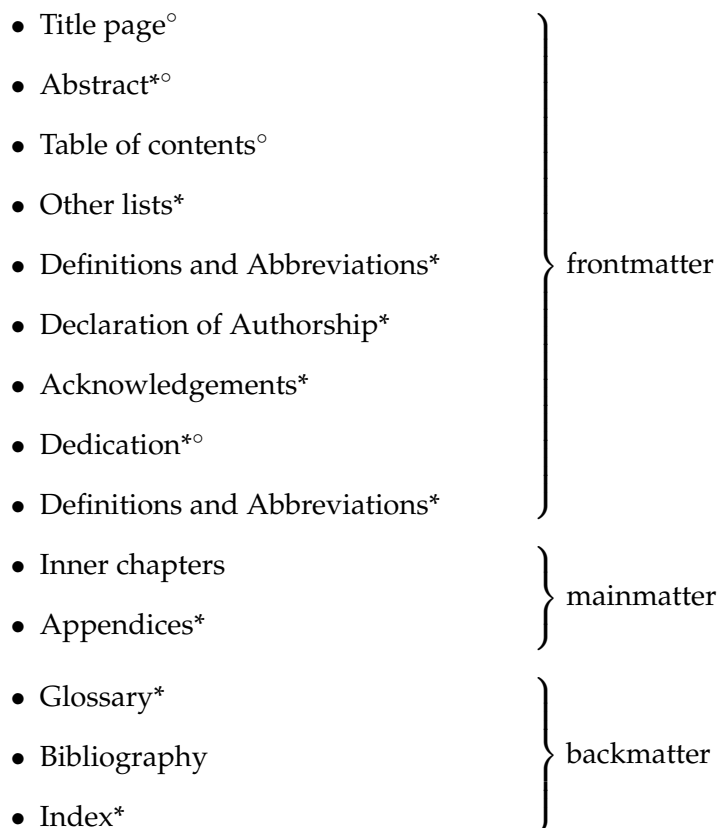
- Title page°
- Abstract*°
- Table of contents°
- Other lists*
- Definitions and Abbreviations*
- Declaration of Authorship*
- Acknowledgements*
- Dedication*°
- Definitions and Abbreviations*

frontmatter

- Inner chapters
- Appendices*

mainmatter

- Glossary*
- Bibliography
- Index*

backmatter